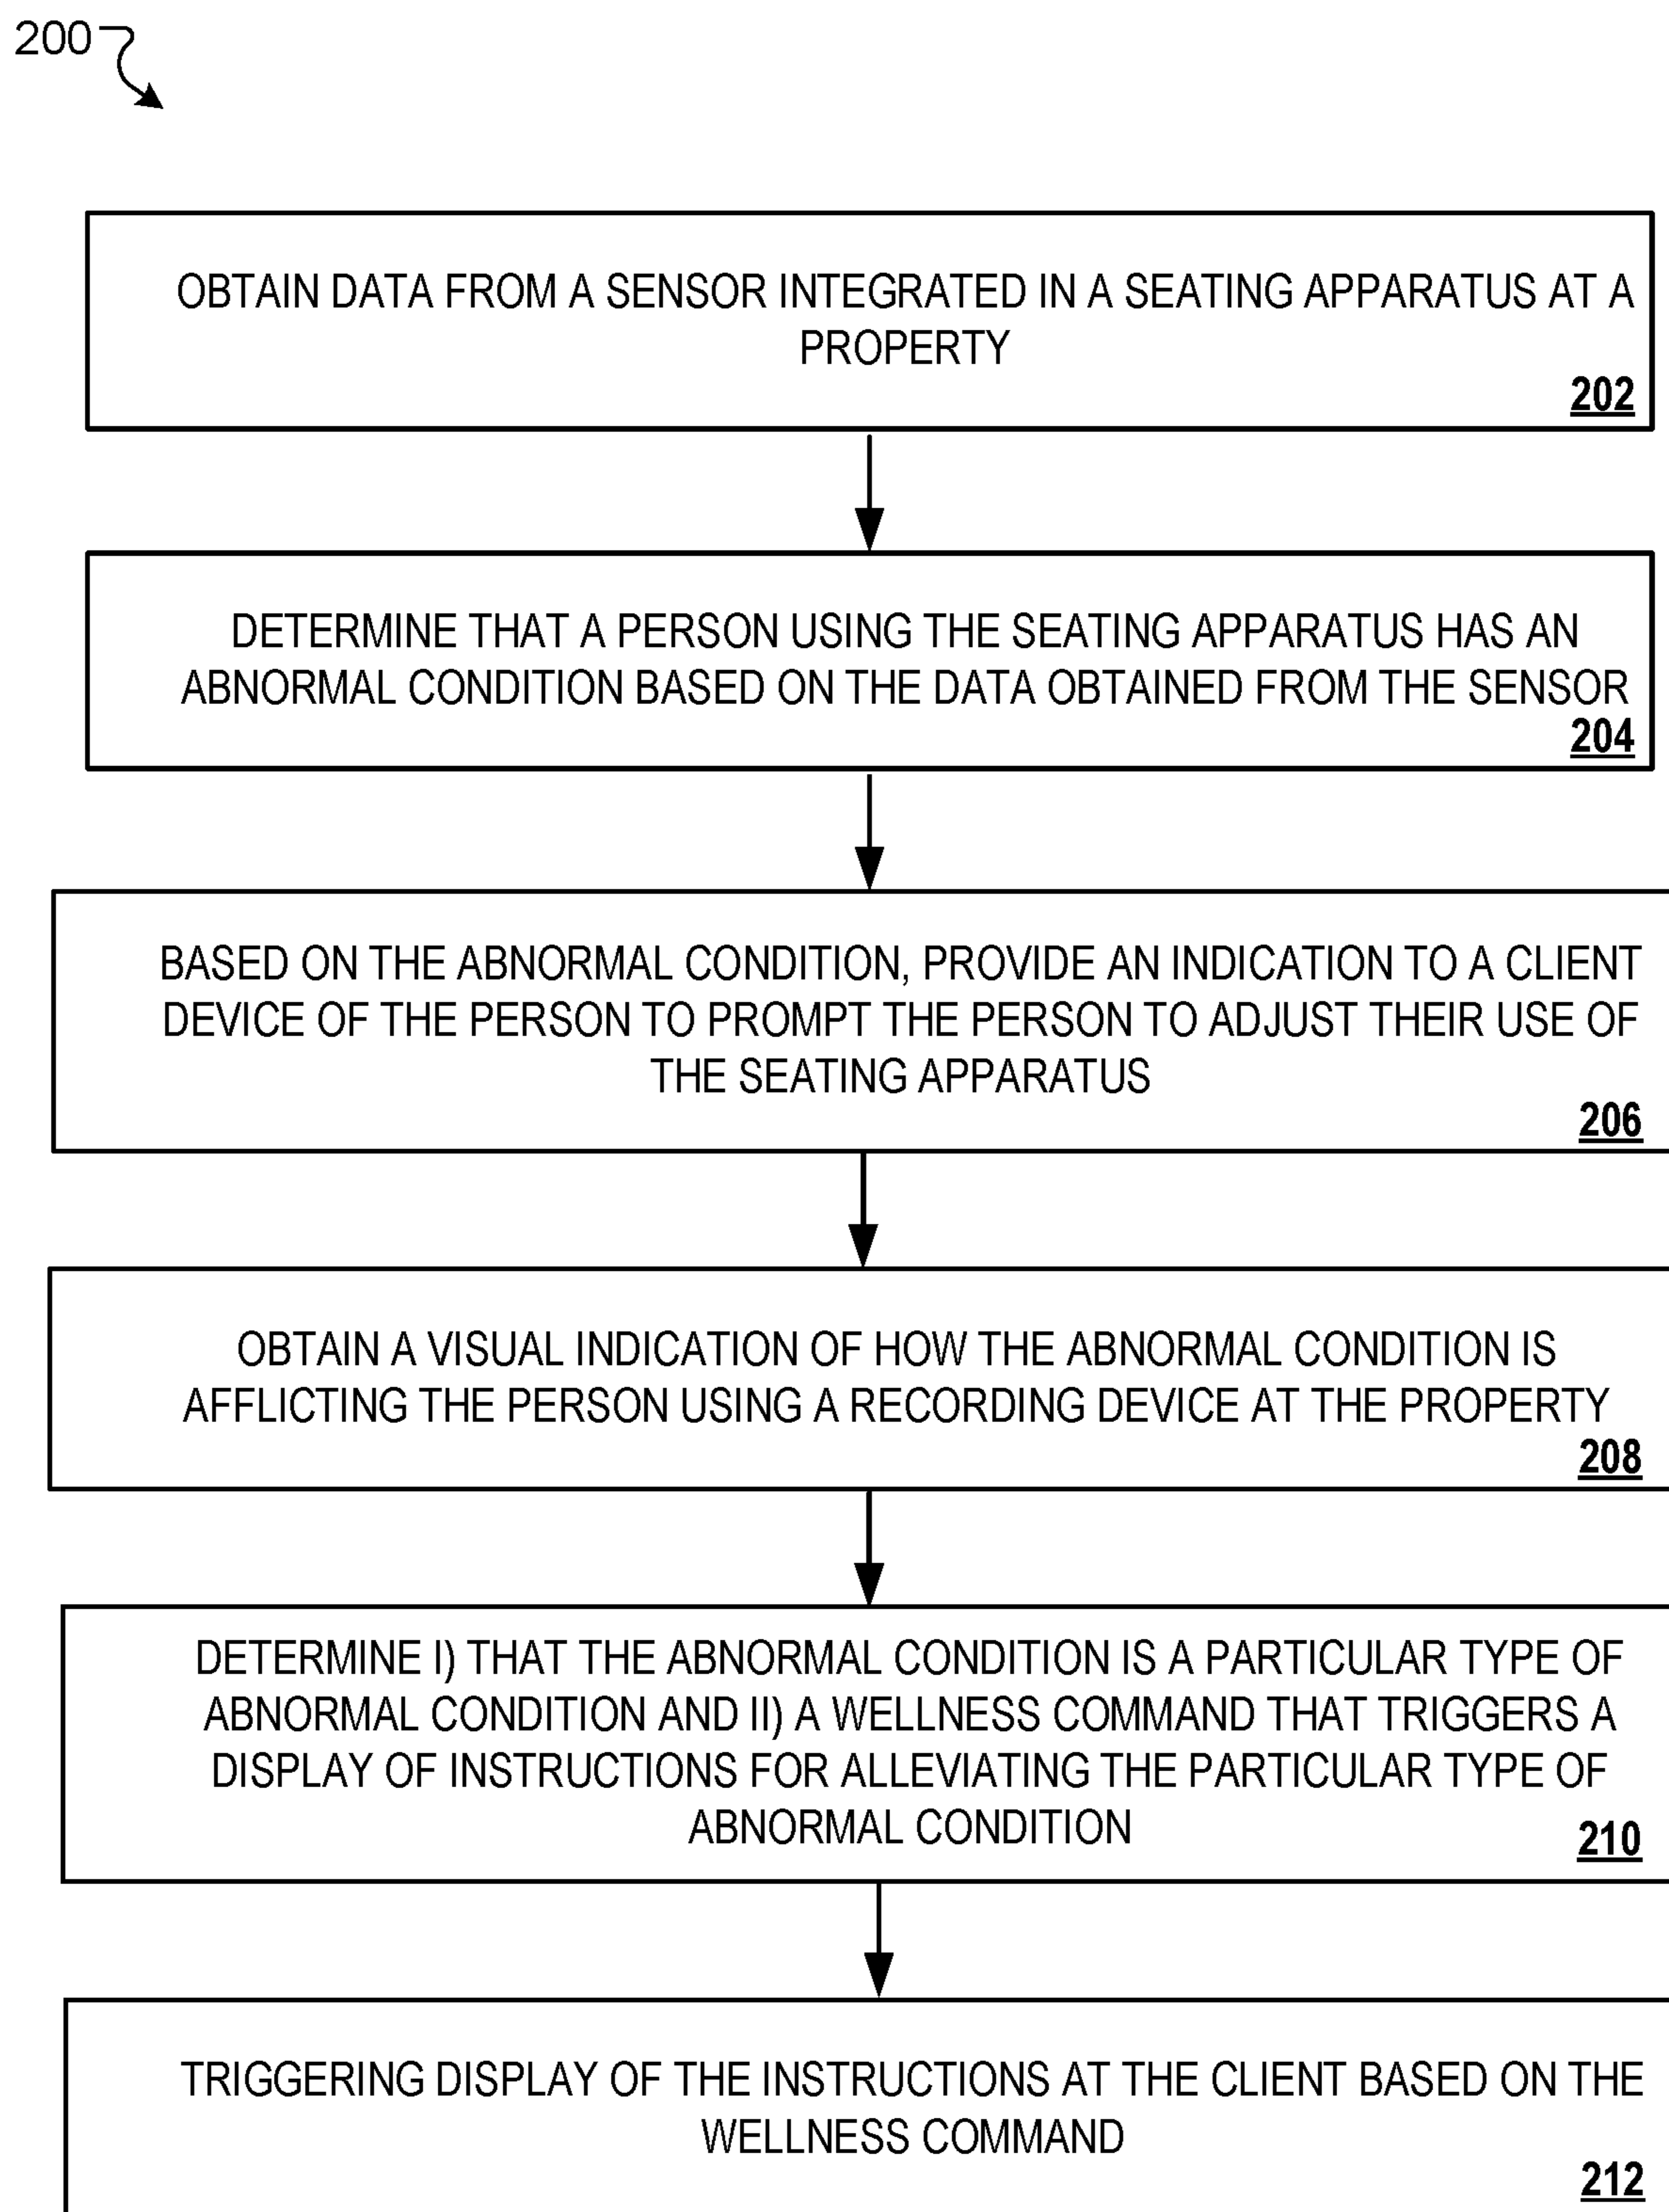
200

OBTAIN DATA FROM A SENSOR INTEGRATED IN A SEATING APPARATUS AT A PROPERTY
202

DETERMINE THAT A PERSON USING THE SEATING APPARATUS HAS AN ABNORMAL CONDITION BASED ON THE DATA OBTAINED FROM THE SENSOR
204

BASED ON THE ABNORMAL CONDITION, PROVIDE AN INDICATION TO A CLIENT DEVICE OF THE PERSON TO PROMPT THE PERSON TO ADJUST THEIR USE OF THE SEATING APPARATUS
206

OBTAIN A VISUAL INDICATION OF HOW THE ABNORMAL CONDITION IS AFFLICTING THE PERSON USING A RECORDING DEVICE AT THE PROPERTY
208

DETERMINE I) THAT THE ABNORMAL CONDITION IS A PARTICULAR TYPE OF ABNORMAL CONDITION AND II) A WELLNESS COMMAND THAT TRIGGERS A DISPLAY OF INSTRUCTIONS FOR ALLEVIATING THE PARTICULAR TYPE OF ABNORMAL CONDITION
210

TRIGGERING DISPLAY OF THE INSTRUCTIONS AT THE CLIENT BASED ON THE WELLNESS COMMAND
212